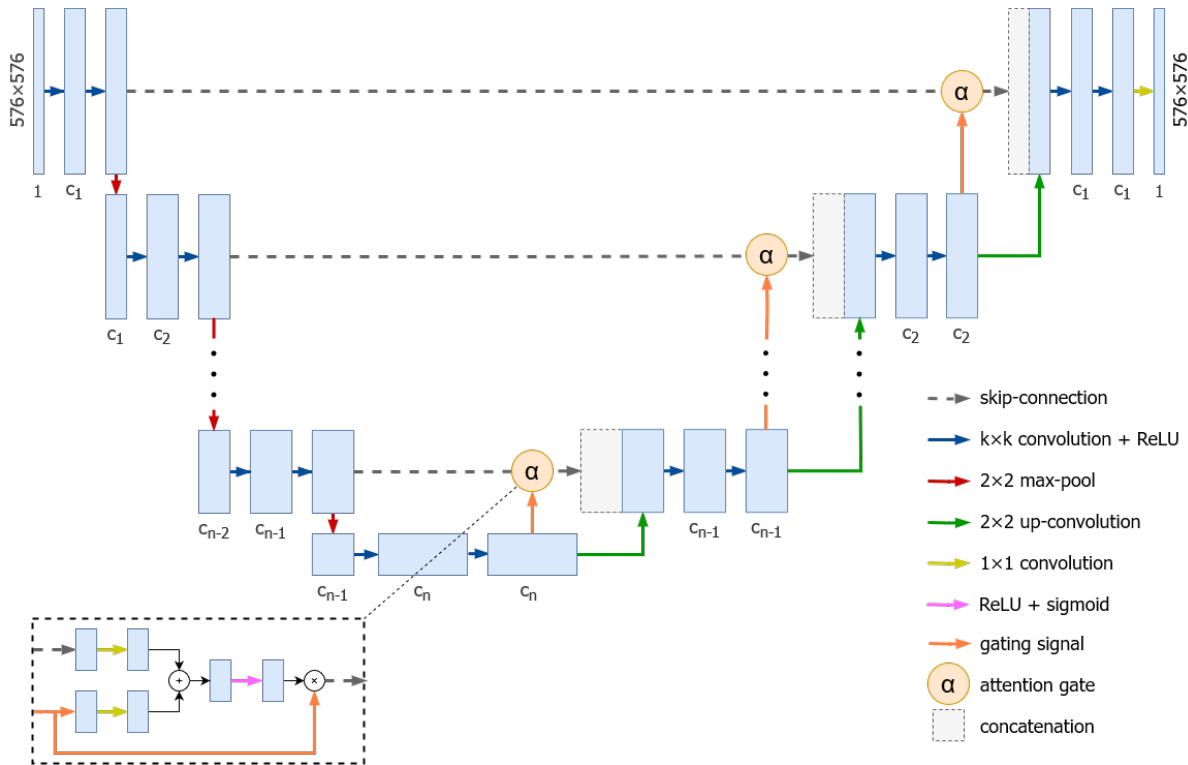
576×576

1 $c_1$ $c_1$

α

$c_1$ $c_1$ 1

576×576

$c_1$ $c_2$

α

$c_2$ $c_2$

α

$c_{n-2}$ $c_{n-1}$

$c_{n-1}$ $c_{n-1}$

$c_{n-1}$ $c_n$ $c_n$

+

×

skip-connection

k×k convolution + ReLU

2×2 max-pool

2×2 up-convolution

1×1 convolution

ReLU + sigmoid

gating signal

α attention gate

concatenation